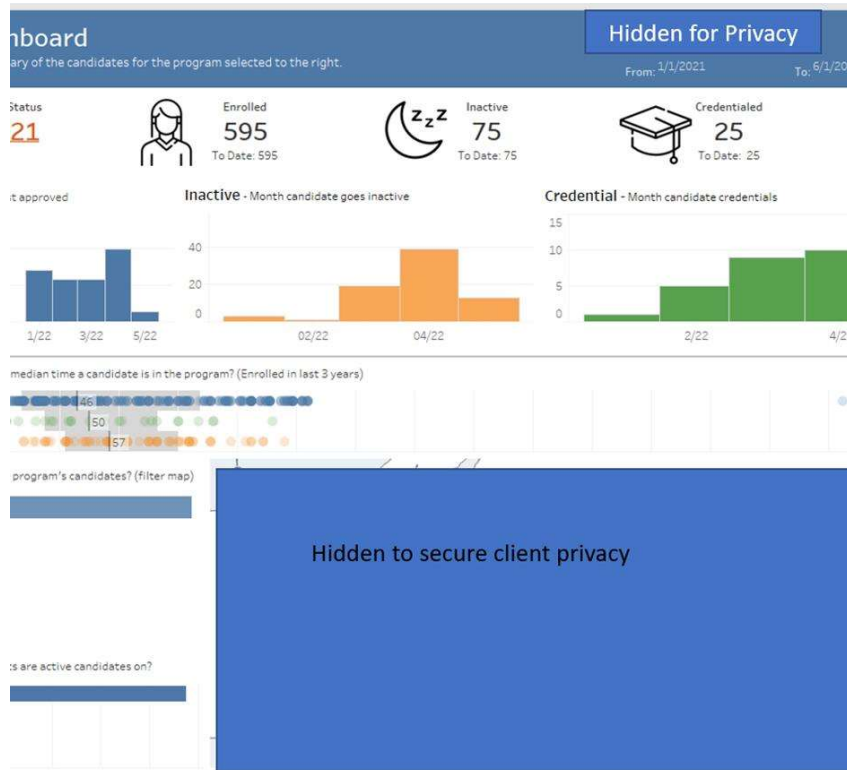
nboard

ary of the candidates for the program selected to the right.

Hidden for Privacy

From: 1/1/2021

To: 6/1/20

Status
21

Enrolled
595
To Date: 595

zzz

Inactive
75
To Date: 75

Credentialed
25
To Date: 25

t approved

1/22
3/22
5/22

Inactive - Month candidate goes inactive

40
20
0

02/22
04/22

Credential - Month candidate credentials

15
10
5
0

2/22
4/2

median time a candidate is in the program? (Enrolled in last 3 years)

46
50
57

program's candidates? (filter map)

Hidden to secure client privacy

s are active candidates on?